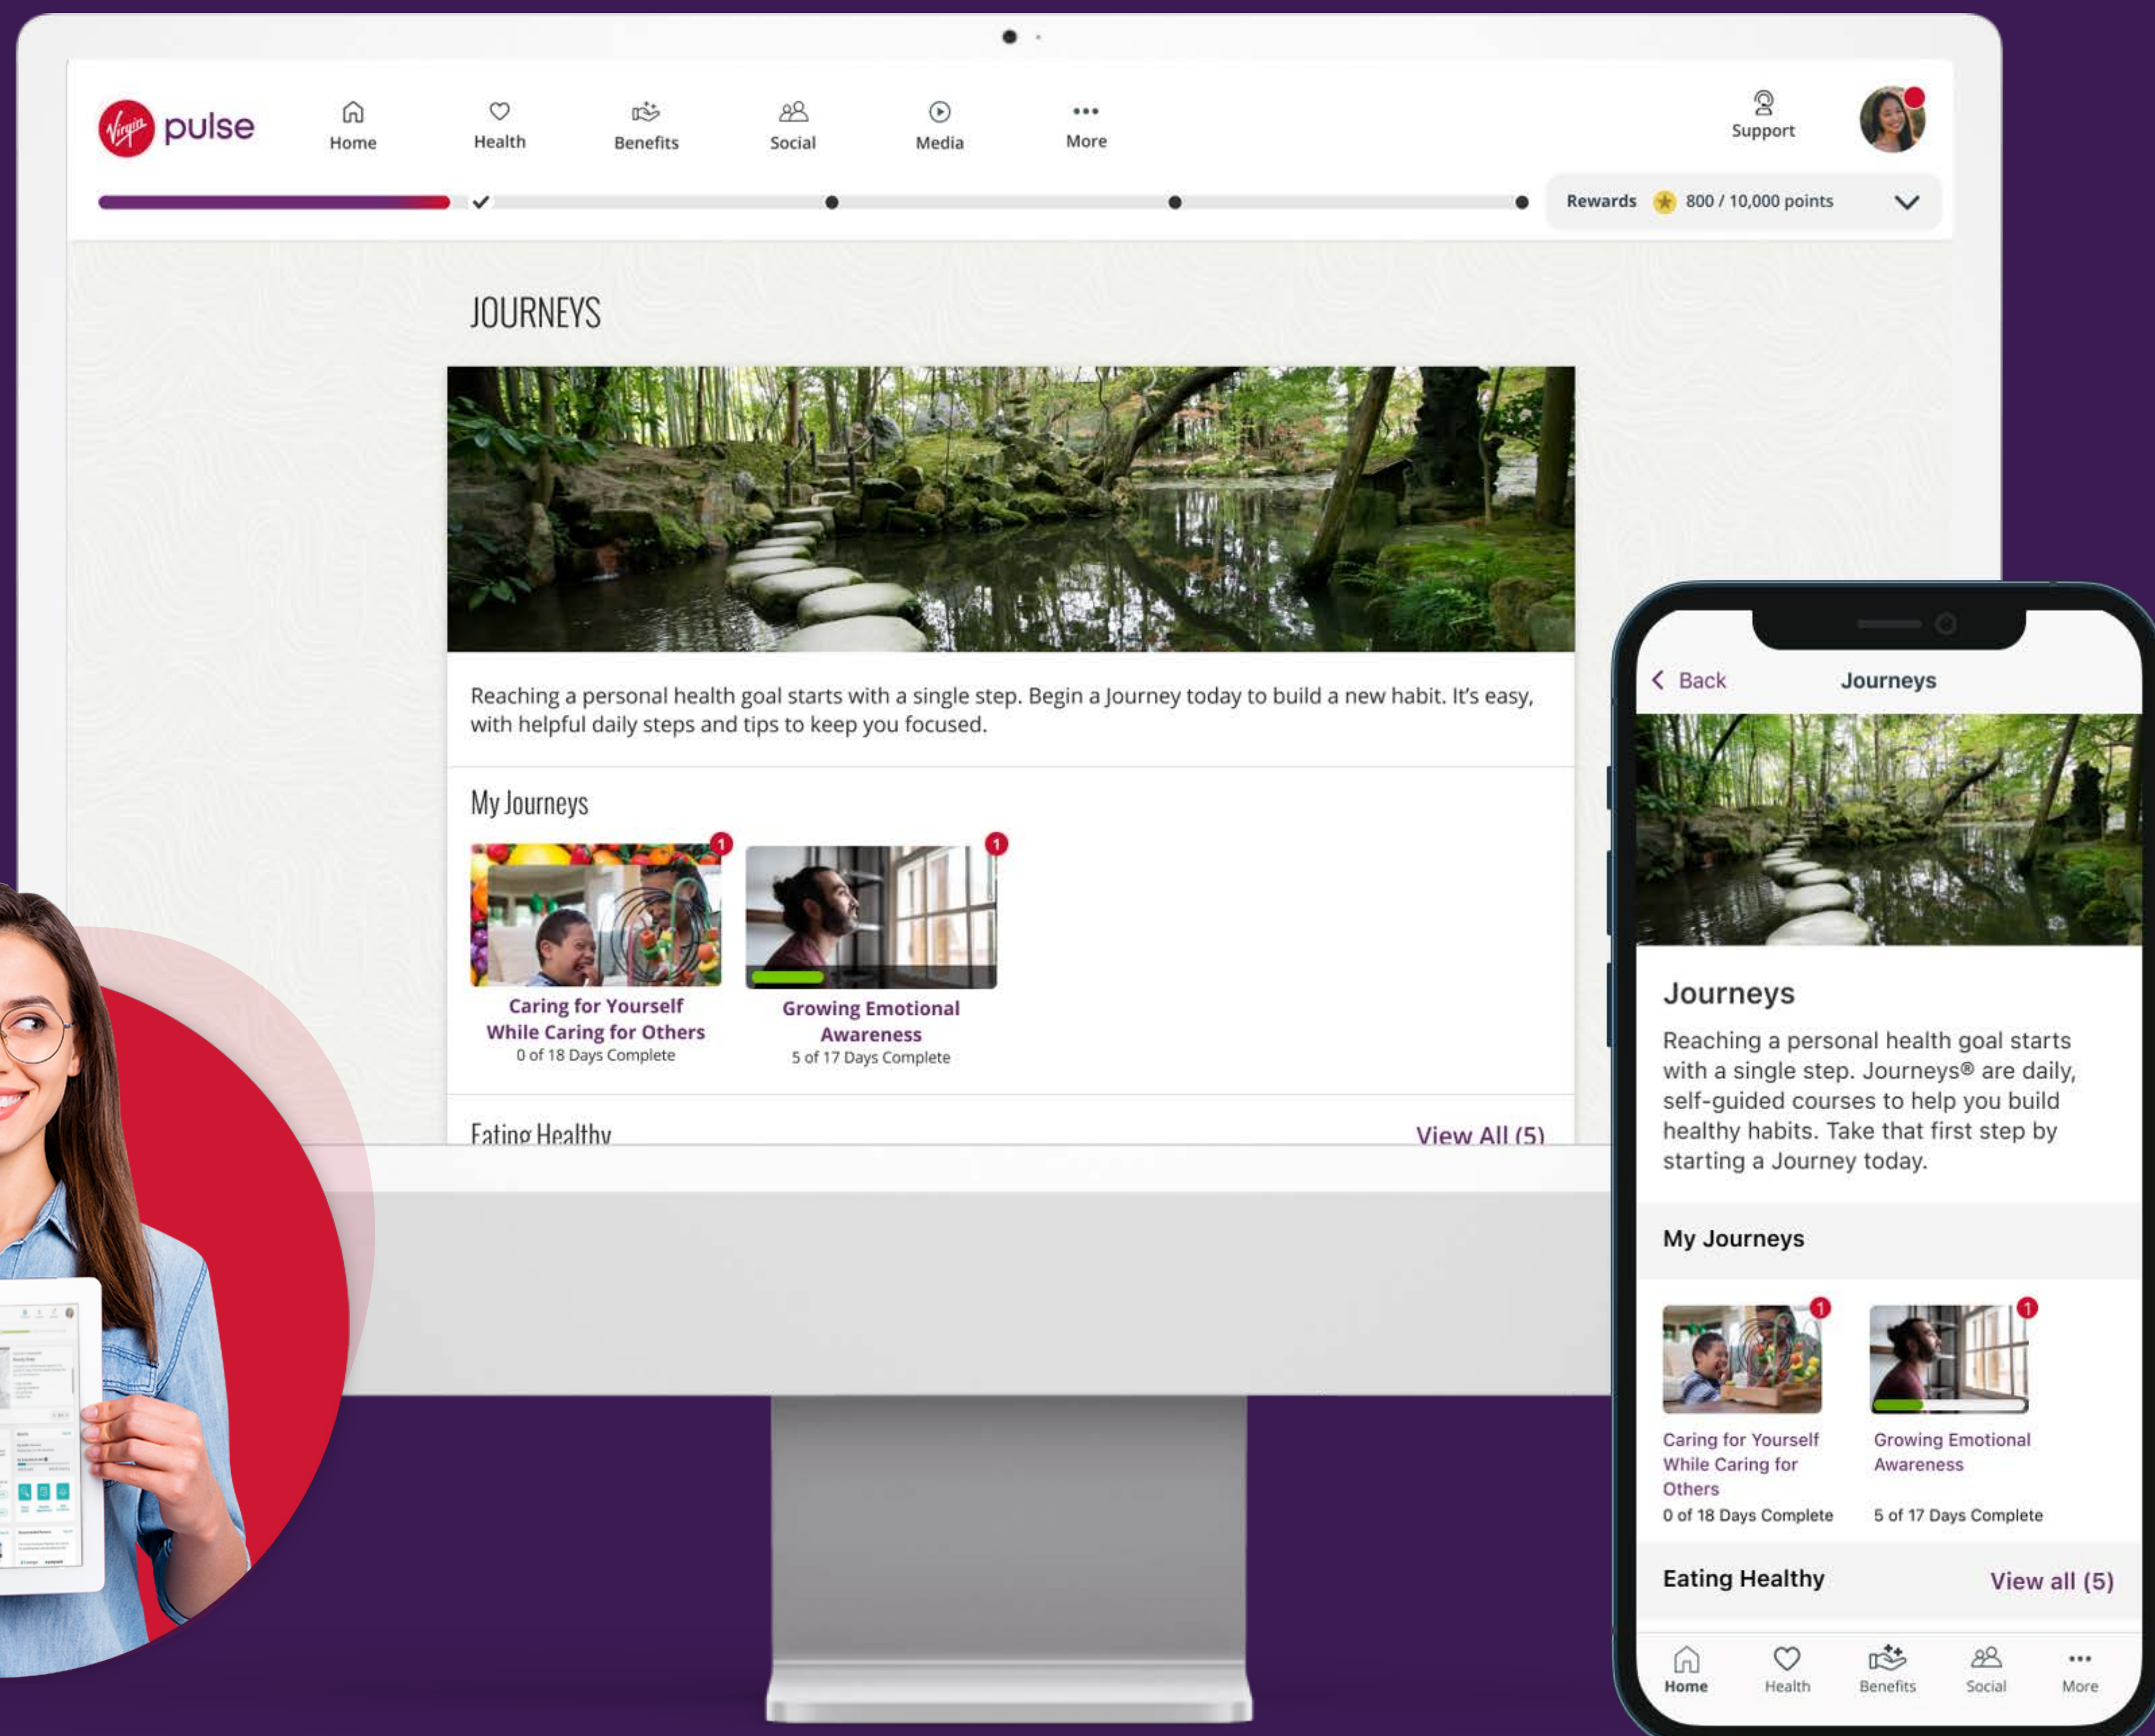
Virgin pulse

Home Health Benefits Social Media More

Support

Rewards 800 / 10,000 points

JOURNEYS

Reaching a personal health goal starts with a single step. Begin a Journey today to build a new habit. It's easy, with helpful daily steps and tips to keep you focused.

My Journeys

1

Caring for Yourself While Caring for Others
0 of 18 Days Complete

1

Growing Emotional Awareness
5 of 17 Days Complete

Eating Healthy View All (5)

< Back Journeys

Journeys

Reaching a personal health goal starts with a single step. Journeys® are daily, self-guided courses to help you build healthy habits. Take that first step by starting a Journey today.

My Journeys

1

Caring for Yourself While Caring for Others
0 of 18 Days Complete

1

Growing Emotional Awareness
5 of 17 Days Complete

Eating Healthy View all (5)

Home Health Benefits Social More